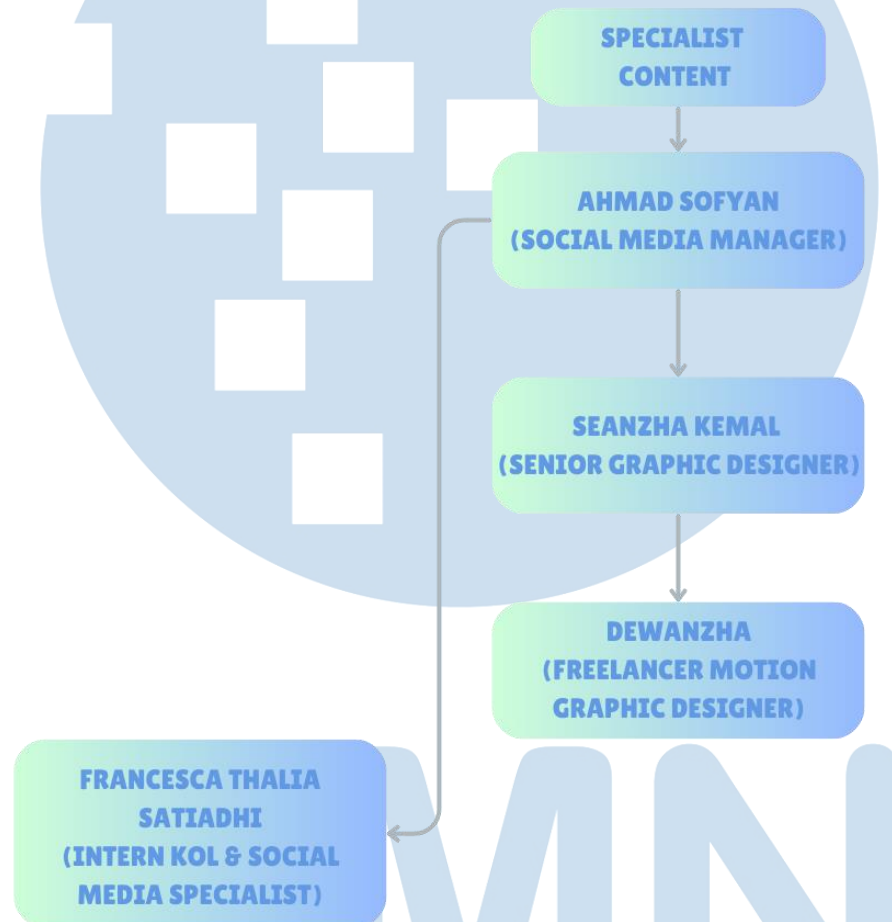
SPECIALIST CONTENT

AHMAD SOFYAN (SOCIAL MEDIA MANAGER)

SEANZHA KEMAL (SENIOR GRAPHIC DESIGNER)

DEWANZHA (FREELANCER MOTION GRAPHIC DESIGNER)

FRANCESCA THALIA SATIADHI (INTERN KOL & SOCIAL MEDIA SPECIALIST)